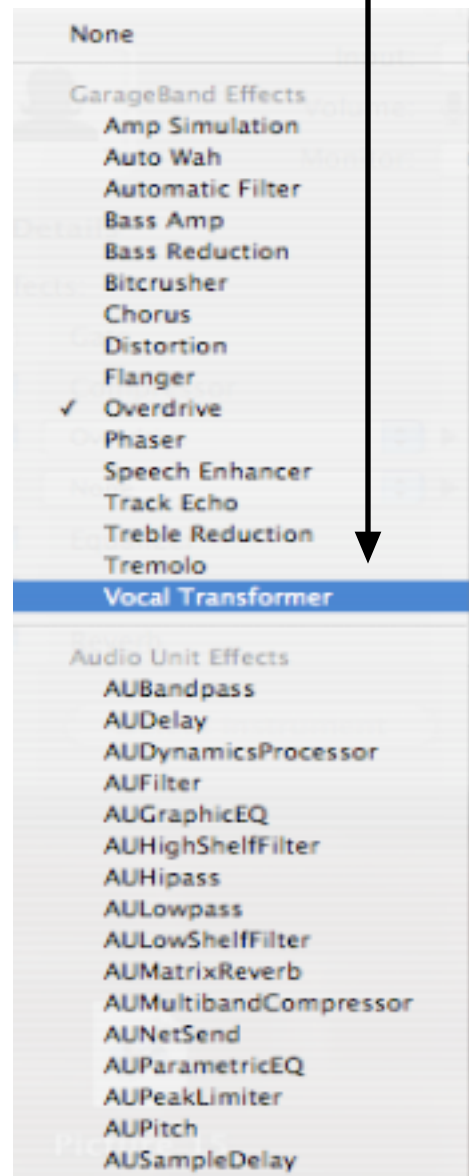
None

GarageBand Effects

Amp Simulation

Auto Wah

Automatic Filter

Bass Amp

Bass Reduction

Bitcrusher

Chorus

Distortion

Flanger

✓ Overdrive

Phaser

Speech Enhancer

Track Echo

Treble Reduction

Tremolo

Vocal Transformer

Audio Unit Effects

AUBandpass

AUDelay

AUDynamicsProcessor

AUFilter

AUGraphicEQ

AUHighShelfFilter

AUHipass

AULowpass

AULowShelfFilter

AUMatrixReverb

AUMultibandCompressor

AUNetSend

AUParametricEQ

AUPeakLimiter

AUPitch

AUSampleDelay